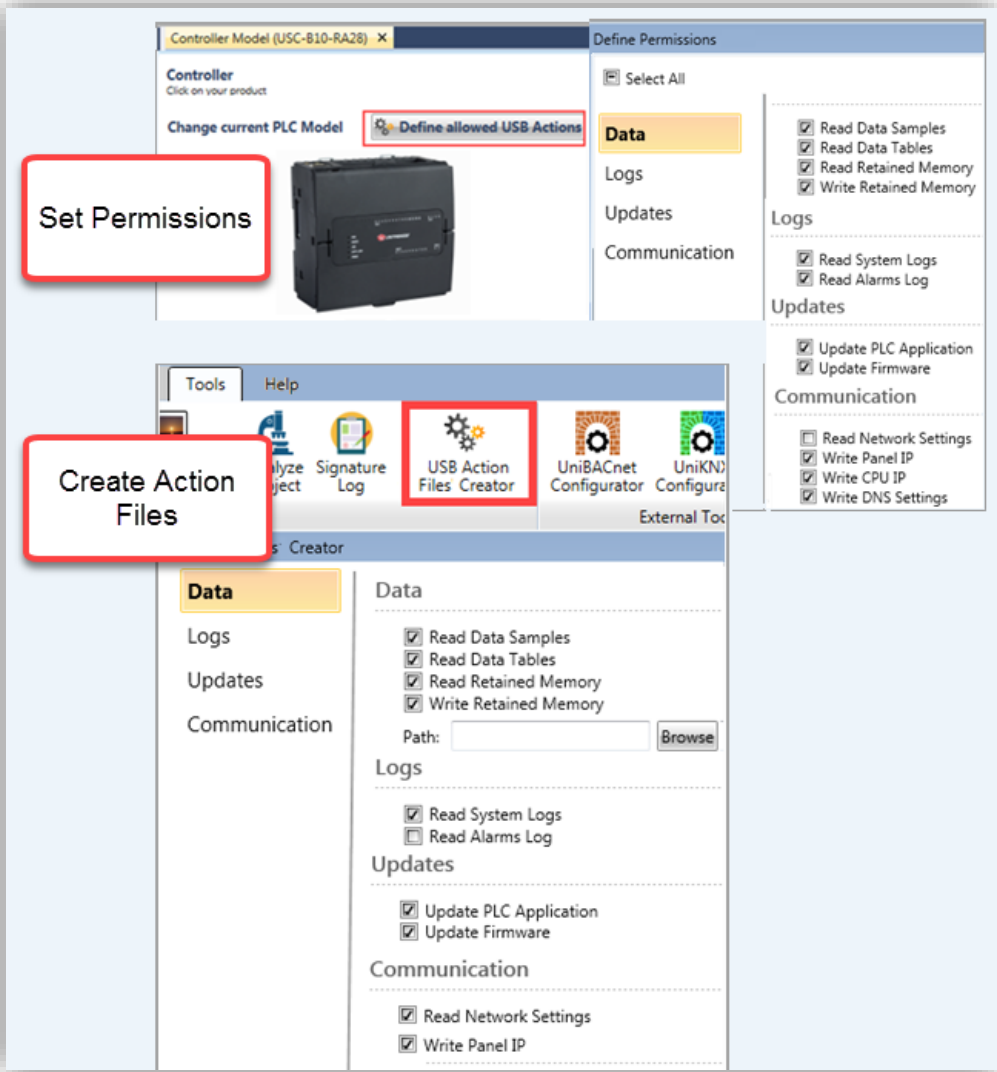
Controller Model (USC-B10-RA28) ×

Controller
Click on your product

Change current PLC Model

Define allowed USB Actions

Set Permissions

Define Permissions

Select All

Data
Logs
Updates
Communication

Read Data Samples
Read Data Tables
Read Retained Memory
Write Retained Memory

Logs

Read System Logs
Read Alarms Log

Updates

Update PLC Application
Update Firmware

Communication

Read Network Settings
Write Panel IP
Write CPU IP
Write DNS Settings

Tools
Help

alyze
ject

Signature Log

USB Action Files Creator

UniBACnet Configurator

UniKN
Configura

External Too

Create Action Files

Creator

Data
Logs
Updates
Communication

Data

Read Data Samples
Read Data Tables
Read Retained Memory
Write Retained Memory

Path:
Browse

Logs

Read System Logs
Read Alarms Log

Updates

Update PLC Application
Update Firmware

Communication

Read Network Settings
Write Panel IP